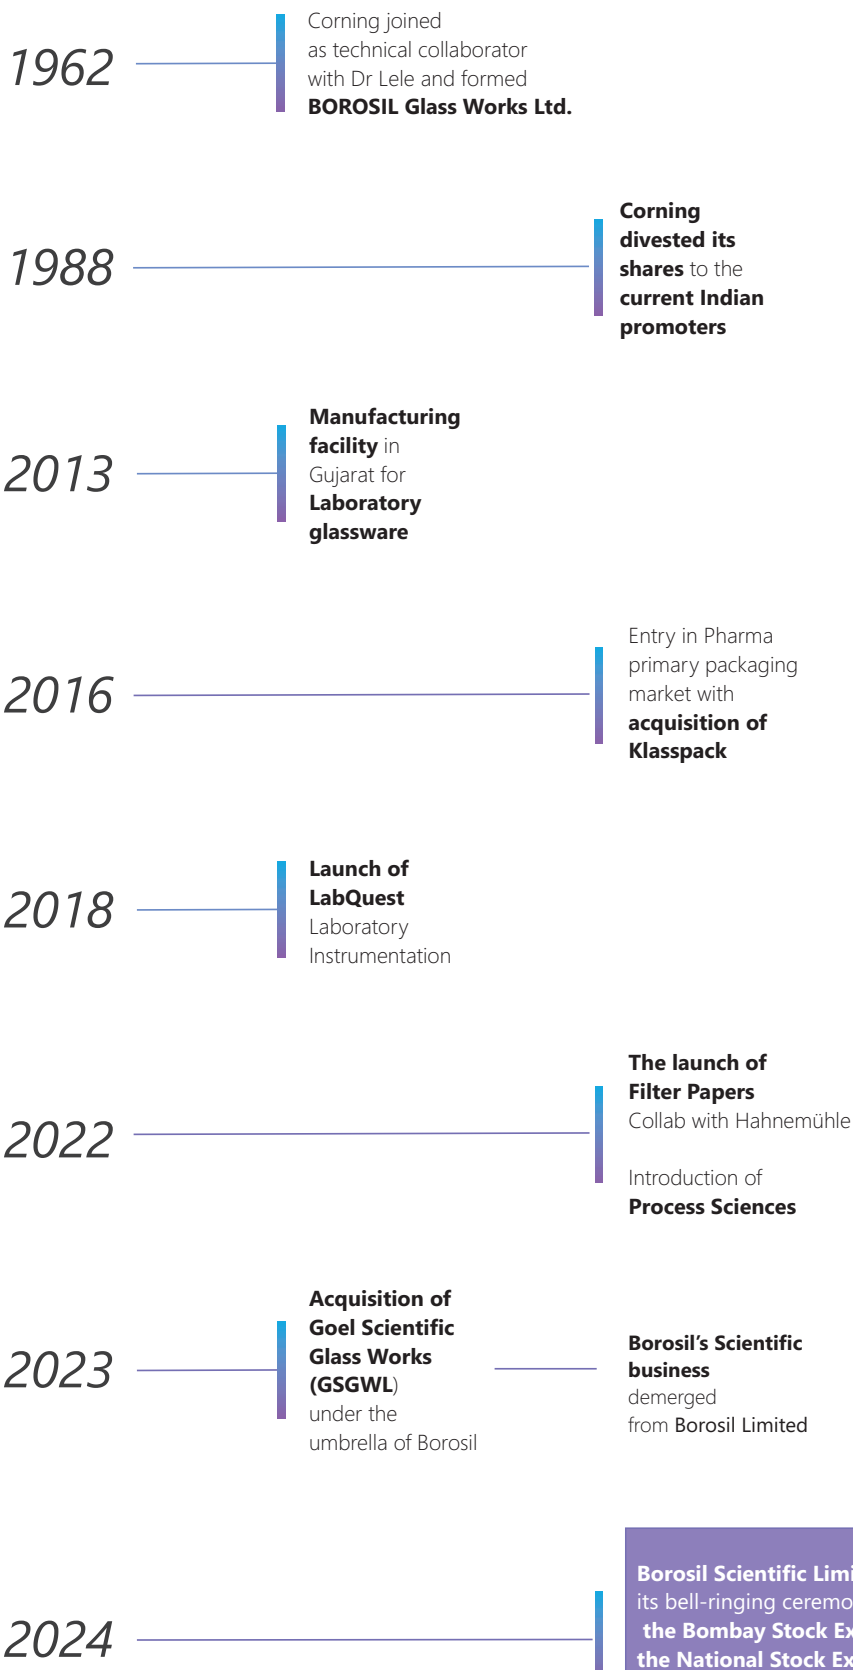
1962

Corning joined as technical collaborator with Dr Lele and formed **BOROSIL Glass Works Ltd.**

1988

**Corning divested its shares** to the **current Indian promoters**

2013

**Manufacturing facility** in Gujarat for **Laboratory glassware**

2016

Entry in Pharma primary packaging market with **acquisition of Klasspack**

2018

**Launch of LabQuest** Laboratory Instrumentation

2022

**The launch of Filter Papers** Collab with Hahnemühle

Introduction of **Process Sciences**

2023

**Acquisition of Goel Scientific Glass Works (GSGWL)** under the umbrella of Borosil

**Borosil's Scientific business** demerged from Borosil Limited

2024

**Borosil Scientific Limi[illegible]** its bell-ringing ceremo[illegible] **the Bombay Stock Ex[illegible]** **the National Stock Ex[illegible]**